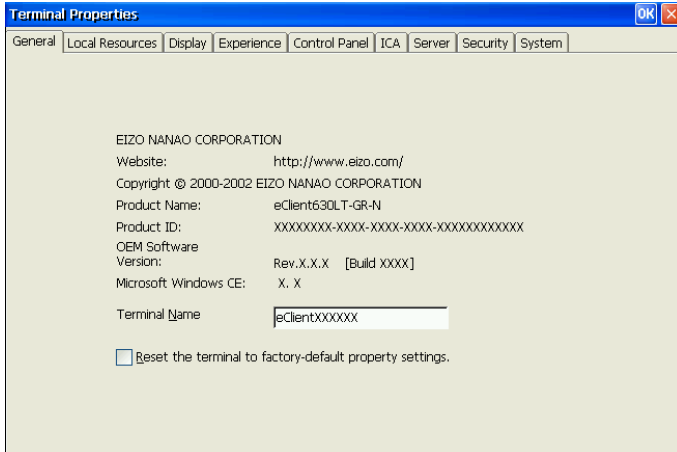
Terminal Properties

OK

General | Local Resources | Display | Experience | Control Panel | ICA | Server | Security | System

EIZO NANAO CORPORATION

| | |
|---|---|
| Website: | http://www.eizo.com/ |

Copyright © 2000-2002 EIZO NANAO CORPORATION

| | |
|---|---|
| Product Name: | eClient630LT-GR-N |
| Product ID: | XXXXXXXX-XXXX-XXXX-XXXX-XXXXXXXXXXXX |
| OEM Software Version: | Rev.X.X.X [Build XXXX] |
| Microsoft Windows CE: | X. X |

Terminal Name eClientXXXXXX

Reset the terminal to factory-default property settings.